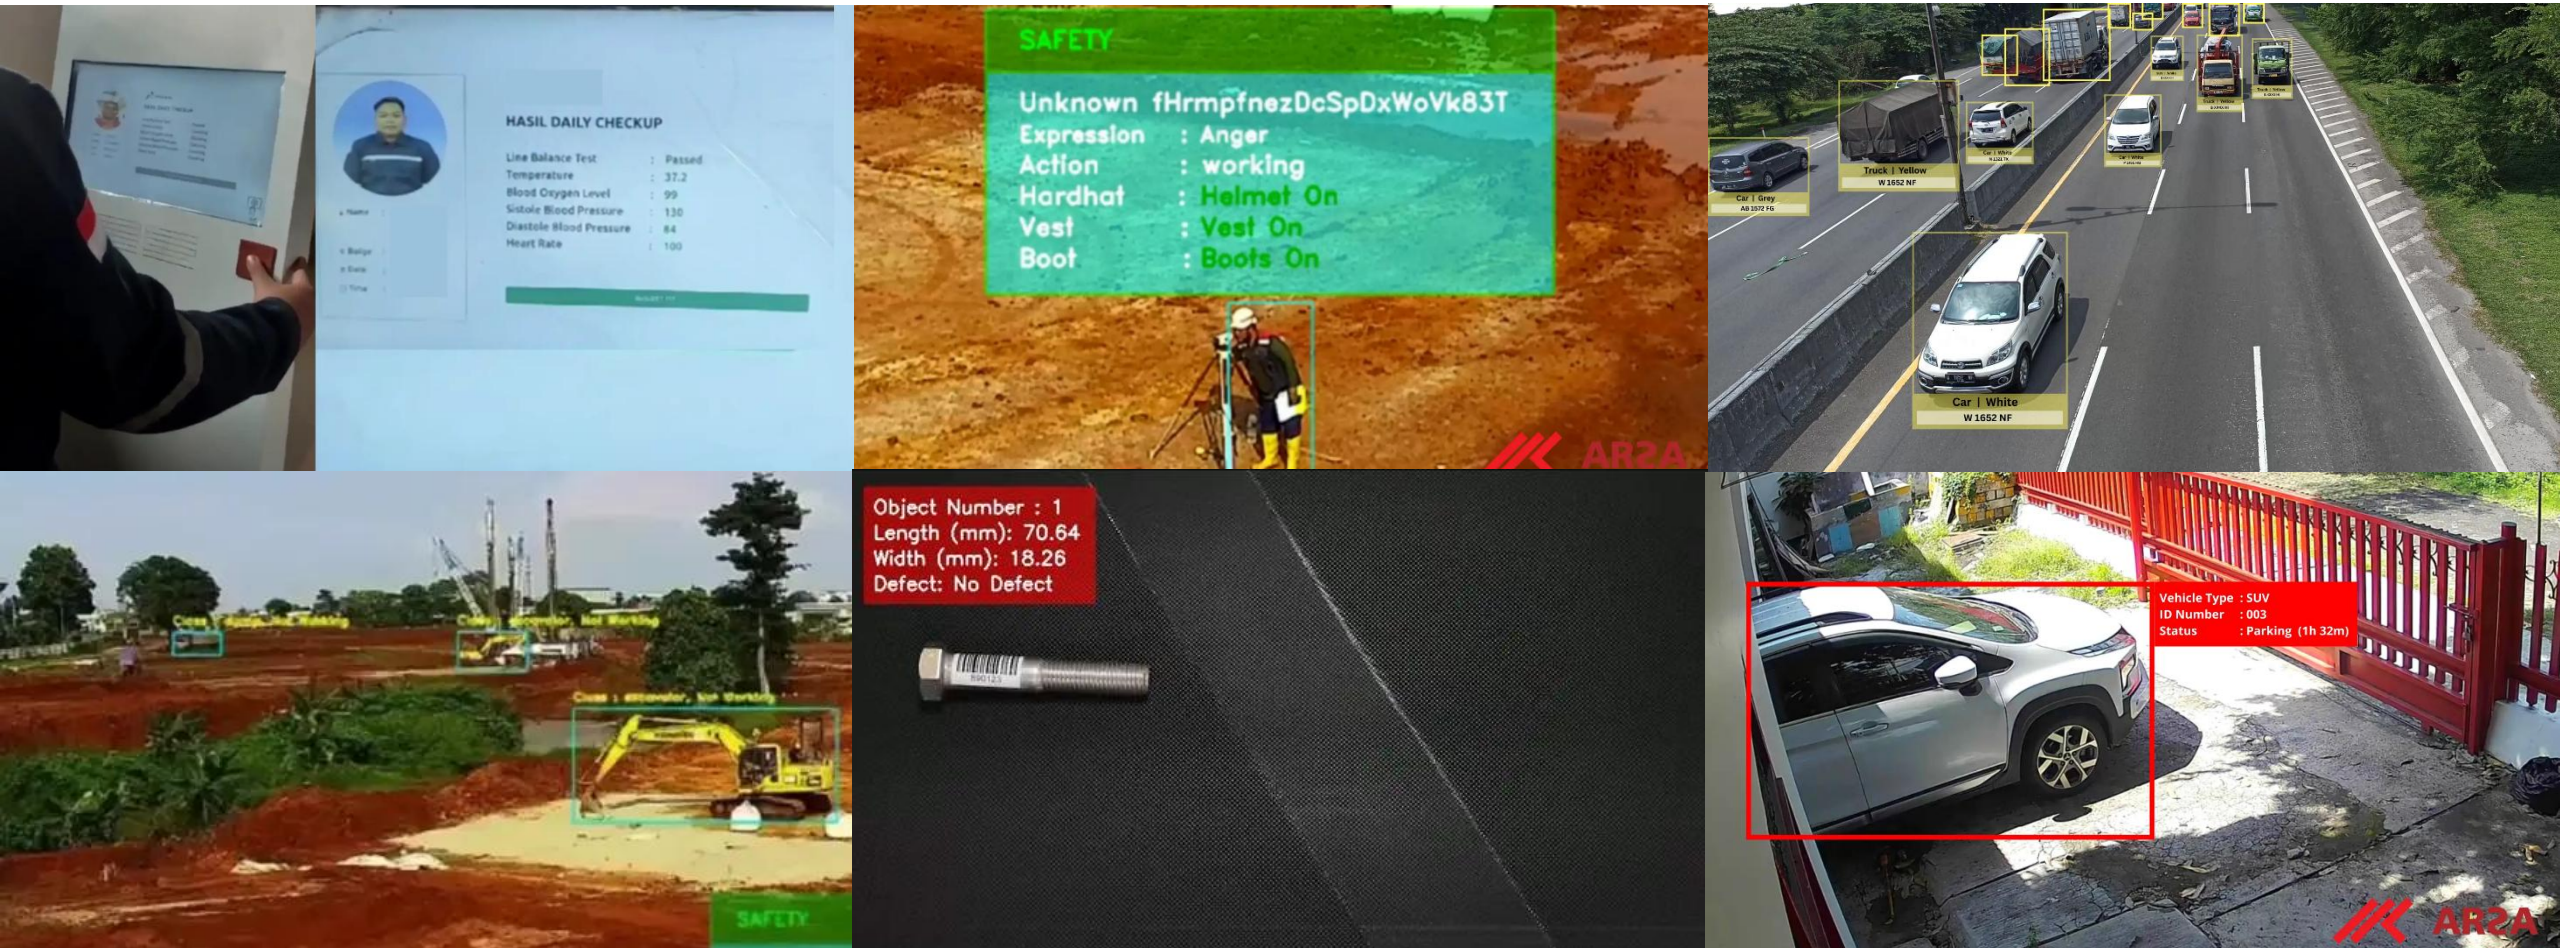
HASIL DAILY CHECKUP

| | | |
|---|---|---|
| Line Balance Test | : | Passed |
| Temperature | : | 37.2 |
| Blood Oxygen Level | : | 99 |
| Sistole Blood Pressure | : | 130 |
| Diastole Blood Pressure | : | 84 |
| Heart Rate | : | 100 |

SAFETY

Unknown fHrmpfnezDcSpDxWoVk83T
Expression : Anger
Action : working
Hardhat : Helmet On
Vest : Vest On
Boot : Boots On

AR2A

Car | Grey
AB 1572 FG

Truck | Yellow
W 1652 NF

Car | White
W 1652 NF

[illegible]

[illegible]

SAFETY

Object Number : 1
Length (mm): 70.64
Width (mm): 18.26
Defect: No Defect

Vehicle Type : SUV
ID Number : 003
Status : Parking (1h 32m)

AR2A